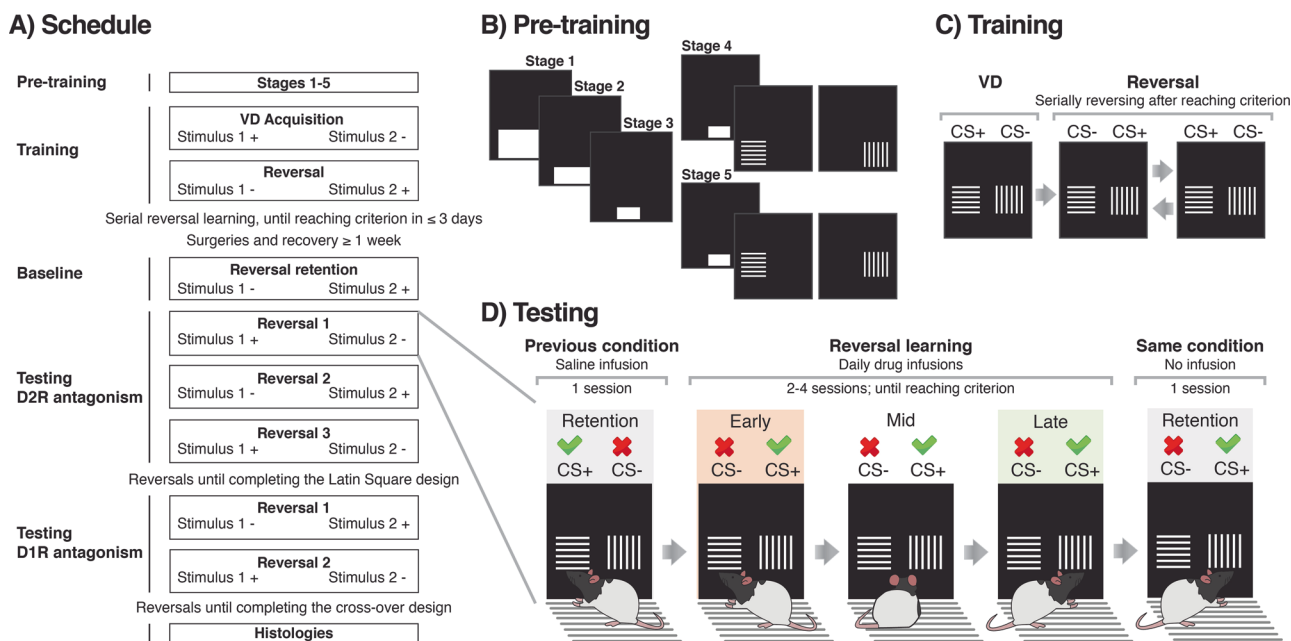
A) Schedule

Pre-training

Stages 1-5

Training

VD Acquisition
Stimulus 1 + Stimulus 2 -

Reversal
Stimulus 1 - Stimulus 2 +

Serial reversal learning, until reaching criterion in ≤ 3 days
Surgeries and recovery ≥ 1 week

Baseline

Reversal retention
Stimulus 1 - Stimulus 2 +

Testing D2R antagonism

Reversal 1
Stimulus 1 + Stimulus 2 -

Reversal 2
Stimulus 1 - Stimulus 2 +

Reversal 3
Stimulus 1 + Stimulus 2 -

Reversals until completing the Latin Square design

Testing D1R antagonism

Reversal 1
Stimulus 1 - Stimulus 2 +

Reversal 2
Stimulus 1 + Stimulus 2 -

Reversals until completing the cross-over design

Histologies

B) Pre-training

Stage 1
Stage 2
Stage 3
Stage 4
Stage 5

C) Training

VD
Reversal
Serially reversing after reaching criterion
CS+ CS- CS- CS+ CS+ CS-

D) Testing

Previous condition
Saline infusion
1 session

Reversal learning
Daily drug infusions
2-4 sessions; until reaching criterion

Same condition
No infusion
1 session

Retention
CS+ CS-

Early
CS- CS+

Mid
CS- CS+

Late
CS- CS+

Retention
CS- CS+